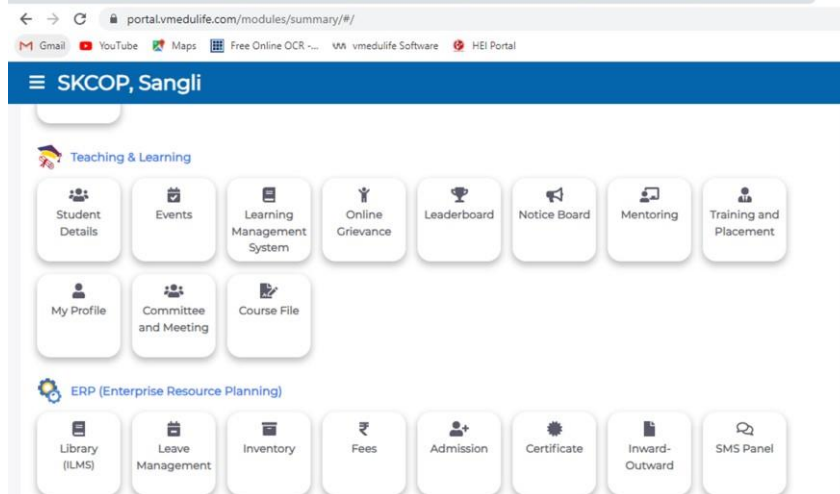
portal.vmedulife.com/modules/summary/#/

Gmail YouTube Maps Free Online OCR -... vmedulife Software HEI Portal

≡ SKCOP, Sangli

Teaching & Learning

Student Details

Events

Learning Management System

Online Grievance

Leaderboard

Notice Board

Mentoring

Training and Placement

My Profile

Committee and Meeting

Course File

ERP (Enterprise Resource Planning)

Library (ILMS)

Leave Management

Inventory

Fees

Admission

Certificate

Inward-Outward

SMS Panel